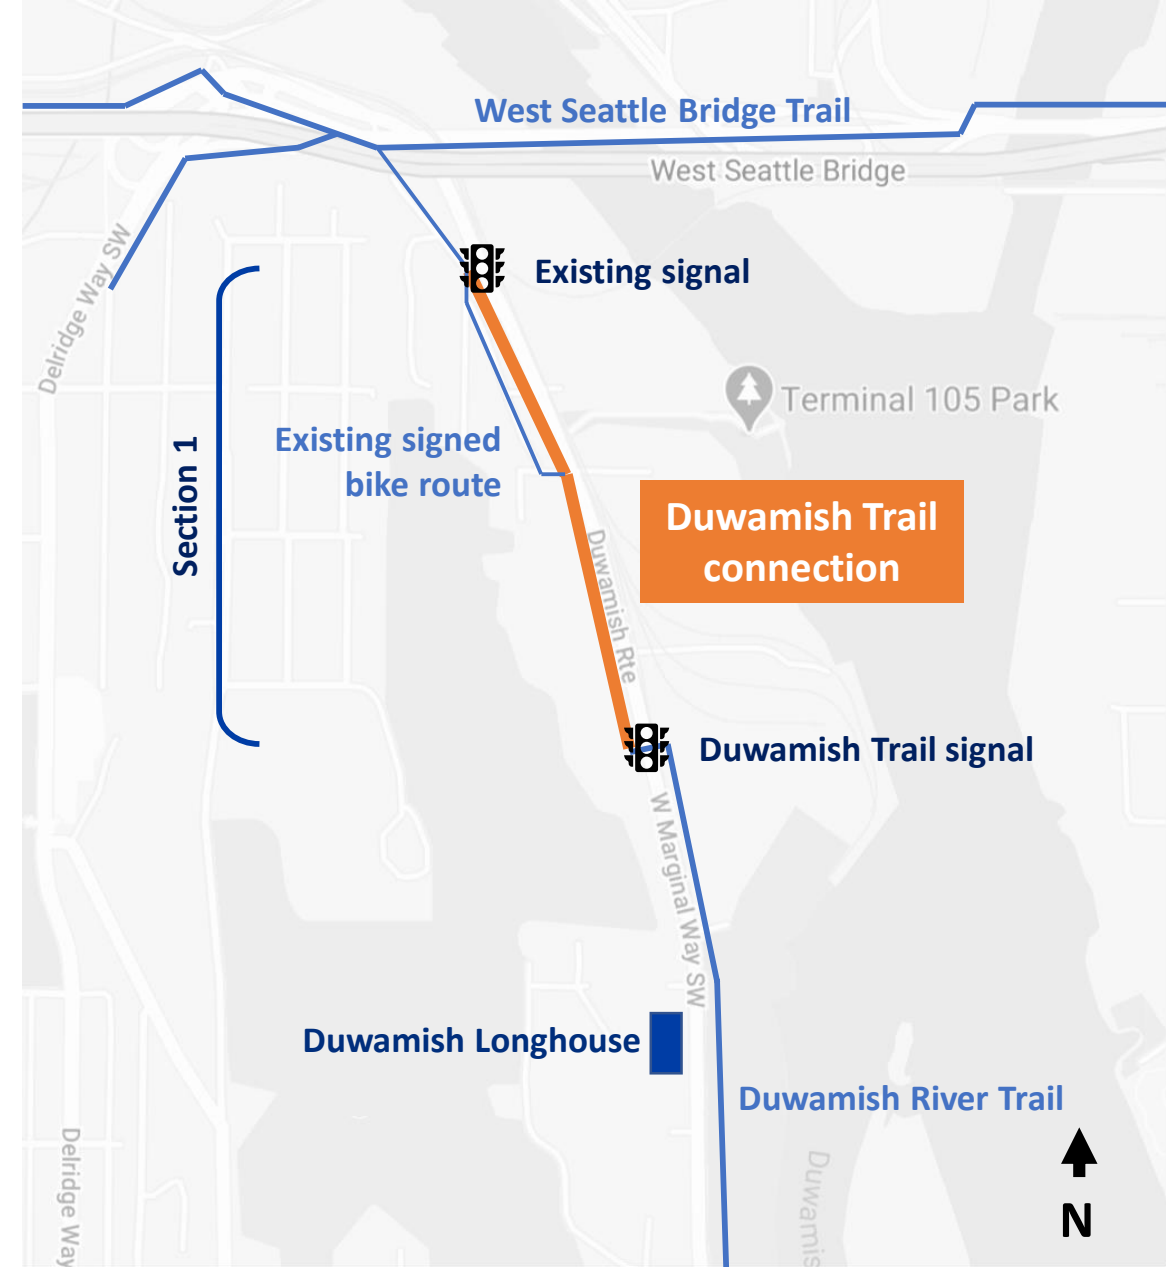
West Seattle Bridge Trail
West Seattle Bridge
Delridge Way SW
Existing signal
Terminal 105 Park
Section 1
Existing signed bike route
Duwamish Trail connection
Duwamish Rte
Duwamish Trail signal
W Marginal Way SW
Duwamish Longhouse
Duwamish River Trail
Delridge Way
Duwamis
N